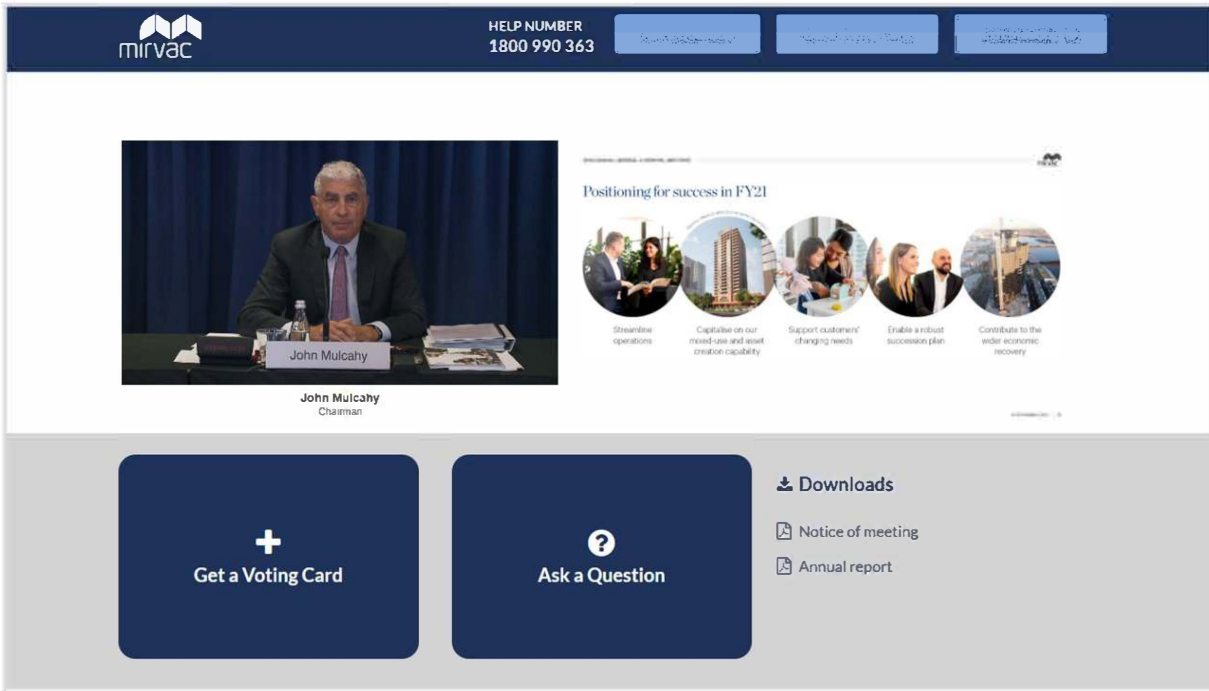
mirvac

HELP NUMBER
1800 990 363

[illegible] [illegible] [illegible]

John Mulcahy

John Mulcahy
Chairman

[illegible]

Positioning for success in FY21

Streamline operations

Capitalise on our mixed-use and asset creation capability

Support customers' changing needs

Enable a robust succession plan

Contribute to the wider economic recovery

Get a Voting Card

Ask a Question

Downloads

Notice of meeting

Annual report